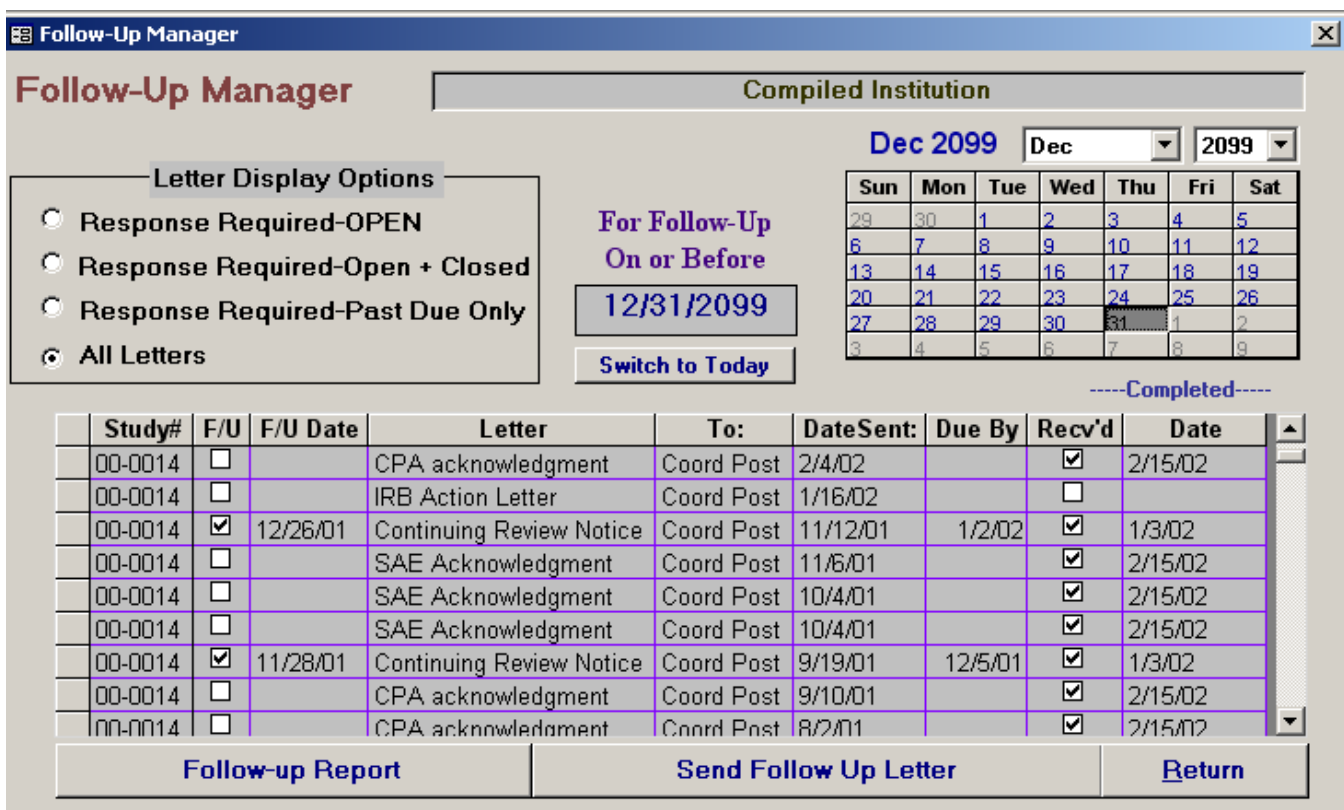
Follow-Up Manager

Follow-Up Manager

Compiled Institution

Dec 2099 Dec 2099

| Sun | Mon | Tue | Wed | Thu | Fri | Sat |
|---|---|---|---|---|---|---|
| 29 | 30 | 1 | 2 | 3 | 4 | 5 |
| 6 | 7 | 8 | 9 | 10 | 11 | 12 |
| 13 | 14 | 15 | 16 | 17 | 18 | 19 |
| 20 | 21 | 22 | 23 | 24 | 25 | 26 |
| 27 | 28 | 29 | 30 | 31 | 1 | 2 |
| 3 | 4 | 5 | 6 | 7 | 8 | 9 |

Letter Display Options
Response Required-OPEN
Response Required-Open + Closed
Response Required-Past Due Only
All Letters

For Follow-Up On or Before
12/31/2099
Switch to Today

-----Completed-----

| Study# | F/U | F/U Date | Letter | To: | DateSent: | Due By | Recv'd | Date |
|---|---|---|---|---|---|---|---|---|
| 00-0014 | ☐ | | CPA acknowledgment | Coord Post | 2/4/02 | | ☑ | 2/15/02 |
| 00-0014 | ☐ | | IRB Action Letter | Coord Post | 1/16/02 | | ☐ | |
| 00-0014 | ☑ | 12/26/01 | Continuing Review Notice | Coord Post | 11/12/01 | 1/2/02 | ☑ | 1/3/02 |
| 00-0014 | ☐ | | SAE Acknowledgment | Coord Post | 11/6/01 | | ☑ | 2/15/02 |
| 00-0014 | ☐ | | SAE Acknowledgment | Coord Post | 10/4/01 | | ☑ | 2/15/02 |
| 00-0014 | ☐ | | SAE Acknowledgment | Coord Post | 10/4/01 | | ☑ | 2/15/02 |
| 00-0014 | ☑ | 11/28/01 | Continuing Review Notice | Coord Post | 9/19/01 | 12/5/01 | ☑ | 1/3/02 |
| 00-0014 | ☐ | | CPA acknowledgment | Coord Post | 9/10/01 | | ☑ | 2/15/02 |
| 00-0014 | ☐ | | CPA acknowledgment | Coord Post | 8/2/01 | | ☑ | 2/15/02 |

Follow-up Report
Send Follow Up Letter
Return